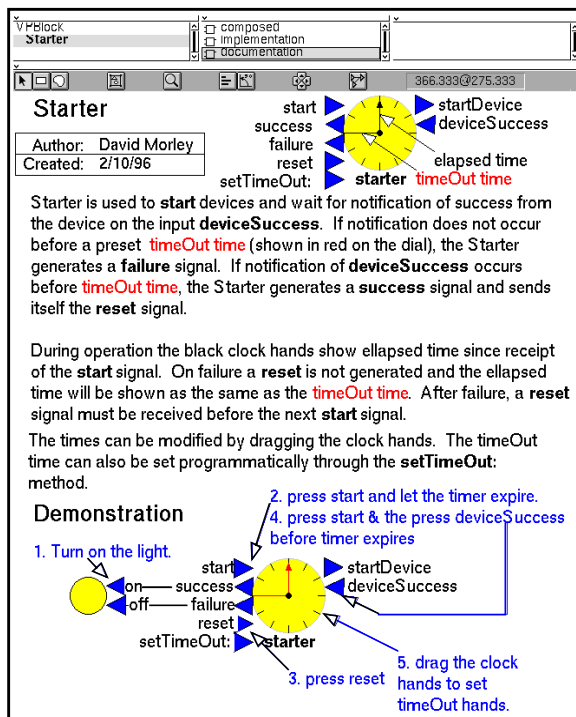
VPBlock
Starter

composed
implementation
documentation

366.333@275.333

Starter

| Author: | David Morley |
|---|---|
| Created: | 2/10/96 |

start
success
failure
reset
setTimeOut:
startDevice
deviceSuccess
elapsed time
starter
timeOut time

Starter is used to **start** devices and wait for notification of success from the device on the input **deviceSuccess**. If notification does not occur before a preset timeOut time (shown in red on the dial), the Starter generates a **failure** signal. If notification of **deviceSuccess** occurs before timeOut time, the Starter generates a **success** signal and sends itself the **reset** signal.

During operation the black clock hands show ellapsed time since receipt of the **start** signal. On failure a **reset** is not generated and the ellapsed time will be shown as the same as the timeOut time. After failure, a **reset** signal must be received before the next **start** signal.

The times can be modified by dragging the clock hands. The timeOut time can also be set programmatically through the **setTimeOut:** method.

Demonstration

1. Turn on the light.

2. press start and let the timer expire.
4. press start & the press deviceSuccess before timer expires

on
off
start
success
failure
reset
setTimeOut:
starter
startDevice
deviceSuccess

3. press reset

5. drag the clock hands to set timeOut hands.